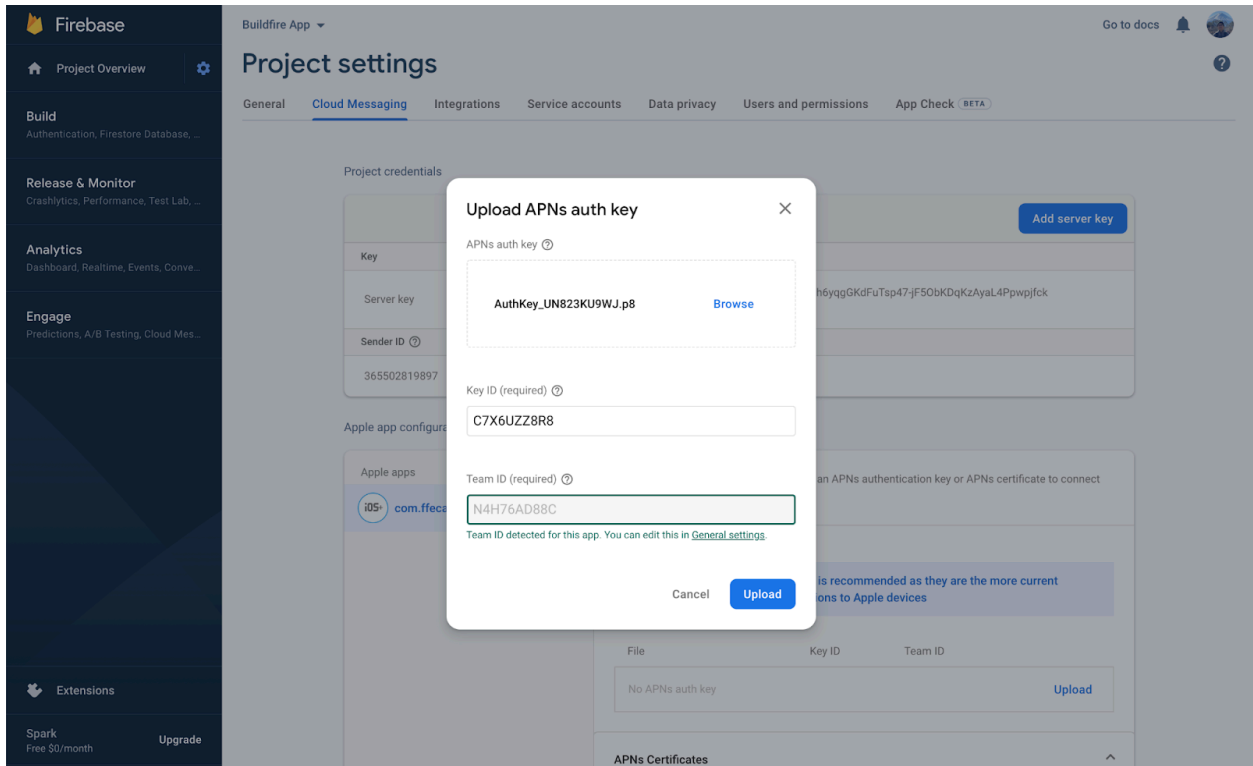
Firebase

Project Overview

Build
Authentication, Firestore Database, ...

Release & Monitor
Crashlytics, Performance, Test Lab, ...

Analytics
Dashboard, Realtime, Events, Conve...

Engage
Predictions, A/B Testing, Cloud Mes...

Extensions

Spark
Free $0/month

Upgrade

Buildfire App

Go to docs

Project settings

General | Cloud Messaging | Integrations | Service accounts | Data privacy | Users and permissions | App Check BETA

Project credentials

Add server key

Key

Server key

h6yqgGKdFuTsp47-jF5ObKDqKzAyaL4Ppwpjfck

Sender ID

365502819897

Apple app configura

Apple apps

iOS com.ffeca

an APNs authentication key or APNs certificate to connect

is recommended as they are the more current
ions to Apple devices

File | Key ID | Team ID

No APNs auth key

Upload

APNs Certificates

Upload APNs auth key

APNs auth key

AuthKey_UN823KU9WJ.p8

Browse

Key ID (required)

C7X6UZZ8R8

Team ID (required)

N4H76AD88C

Team ID detected for this app. You can edit this in General settings.

Cancel

Upload